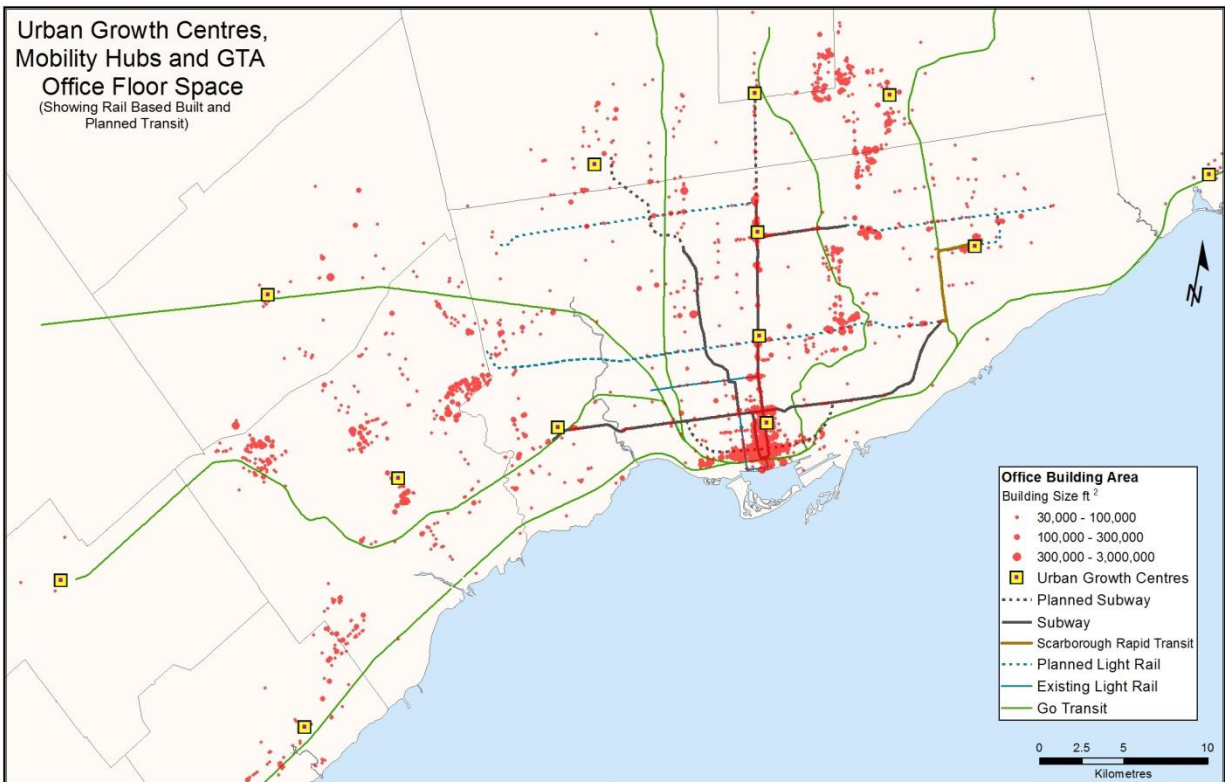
Urban Growth Centres, Mobility Hubs and GTA Office Floor Space
(Showing Rail Based Built and Planned Transit)

N

Office Building Area
Building Size ft $^2$
30,000 - 100,000
100,000 - 300,000
300,000 - 3,000,000
Urban Growth Centres
Planned Subway
Subway
Scarborough Rapid Transit
Planned Light Rail
Existing Light Rail
Go Transit

0 2.5 5 10
Kilometres